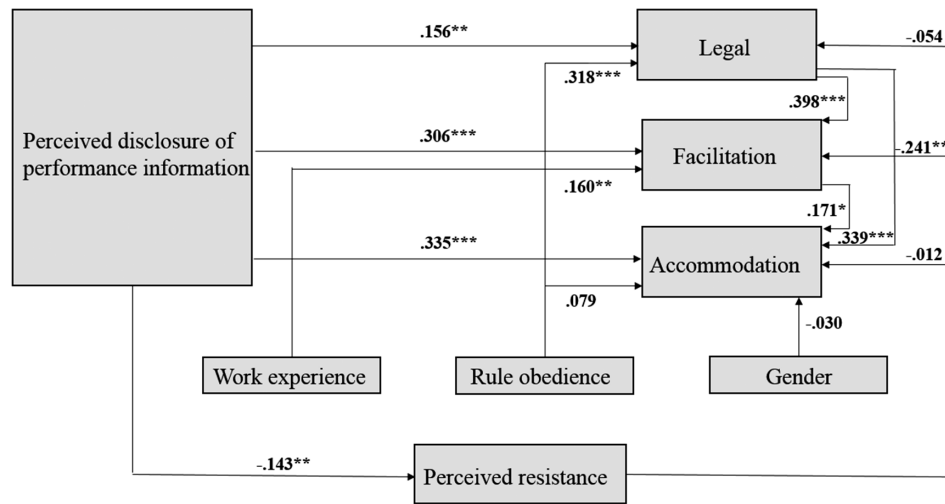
Perceived disclosure of performance information

.156**

Legal

-.054

.318***

.398***

.306***

Facilitation

-.241**

.160**

.171*

.339***

.335***

Accommodation

-.012

.079

-.030

Work experience

Rule obedience

Gender

-.143**

Perceived resistance